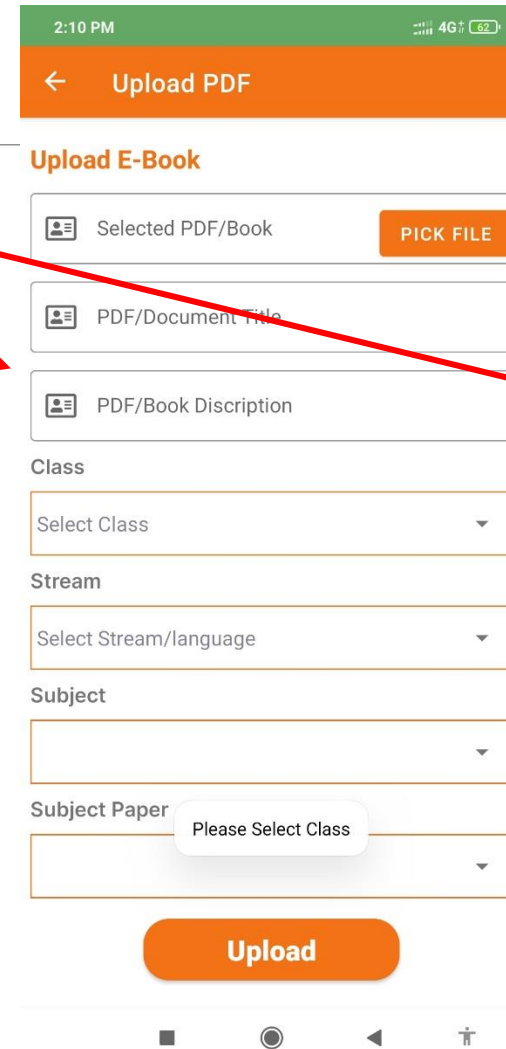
2:10 PM

4G 62

Upload PDF

Upload E-Book

Selected PDF/Book

PICK FILE

PDF/Document Title

PDF/Book Discription

Class

Select Class

Stream

Select Stream/language

Subject

Subject Paper

Please Select Class

Upload